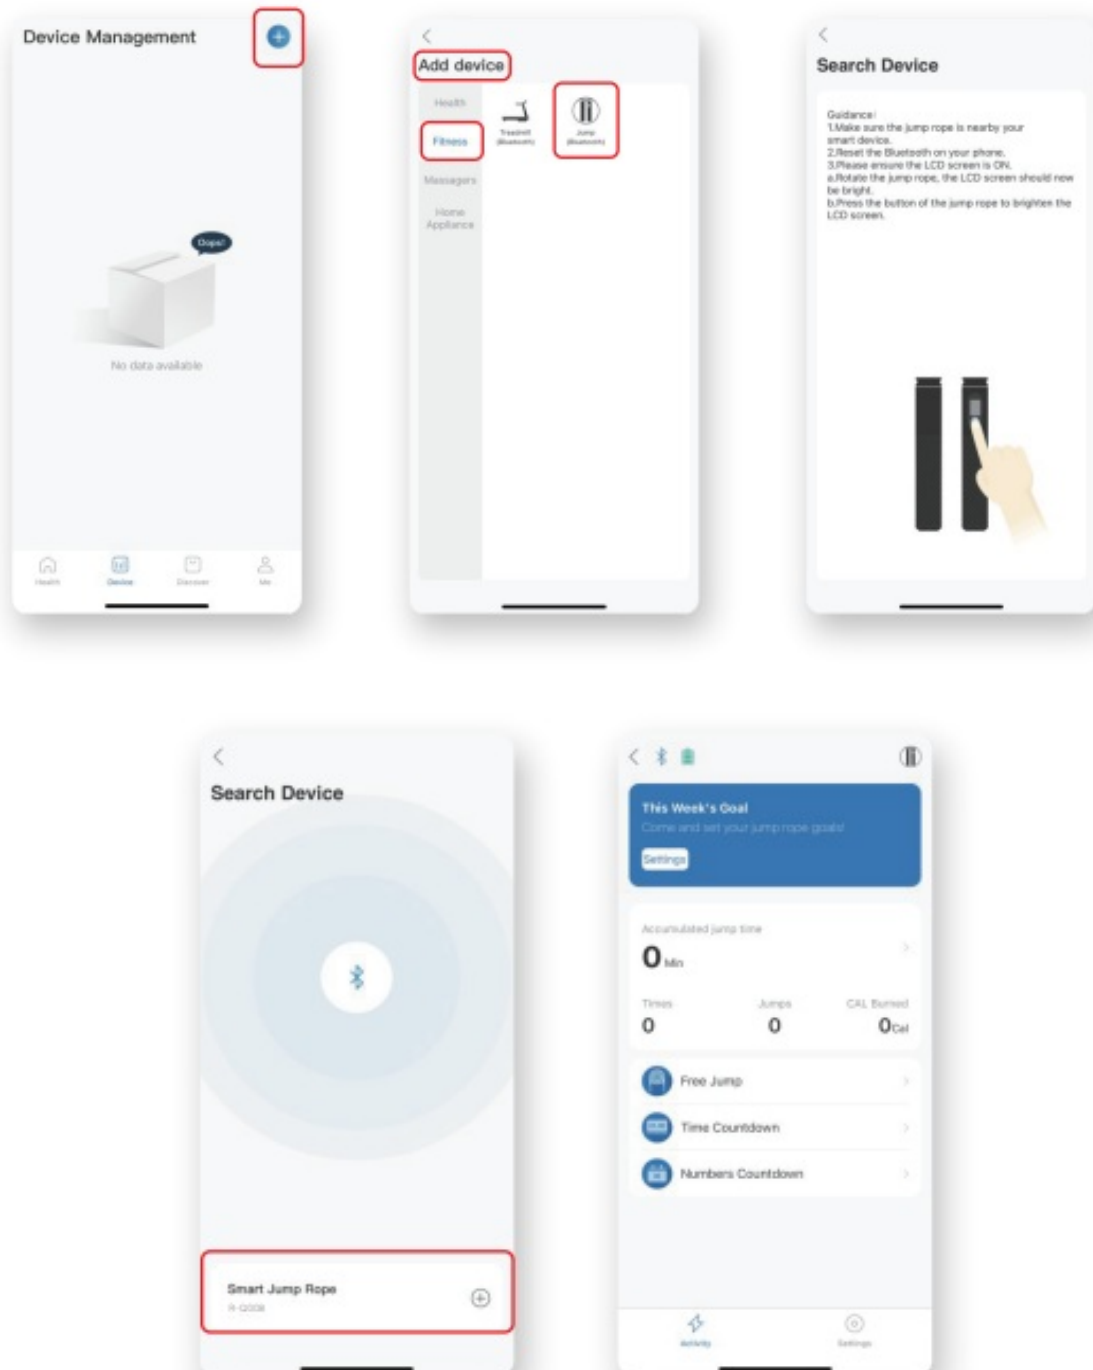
Device Management

Oops!

No data available

Health Device Discover Me

Add device

Health

Fitness

Massagers

Home Appliance

Treadmill (Bluetooth)

Jump (Bluetooth)

Search Device

Guidance:
1.Make sure the jump rope is nearby your smart device.
2.Reset the Bluetooth on your phone.
3.Please ensure the LCD screen is ON.
a.Rotate the jump rope, the LCD screen should now be bright.
b.Press the button of the jump rope to brighten the LCD screen.

Search Device

Smart Jump Rope
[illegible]

This Week's Goal
Come and set your jump rope goals!
Settings

Accumulated jump time
0 Min

Times
0

Jumps
0

CAL Burned
0 Cal

Free Jump

Time Countdown

Numbers Countdown

Activity Settings